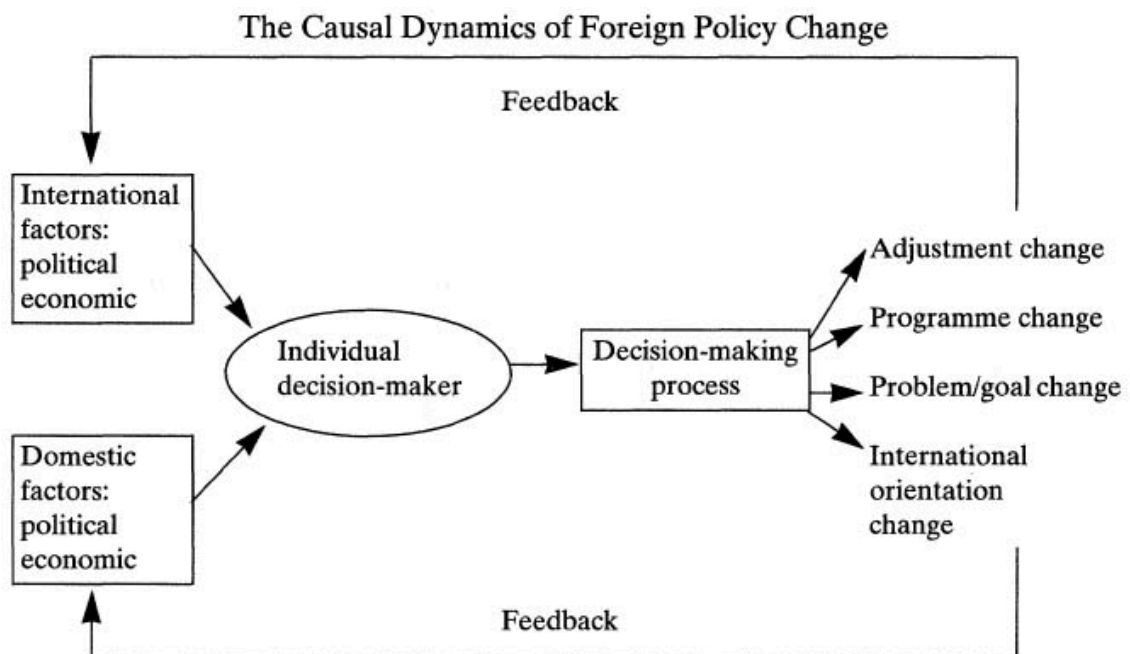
The Causal Dynamics of Foreign Policy Change

Feedback

International factors: political economic

Domestic factors: political economic

Individual decision-maker

Decision-making process

Adjustment change

Programme change

Problem/goal change

International orientation change

Feedback